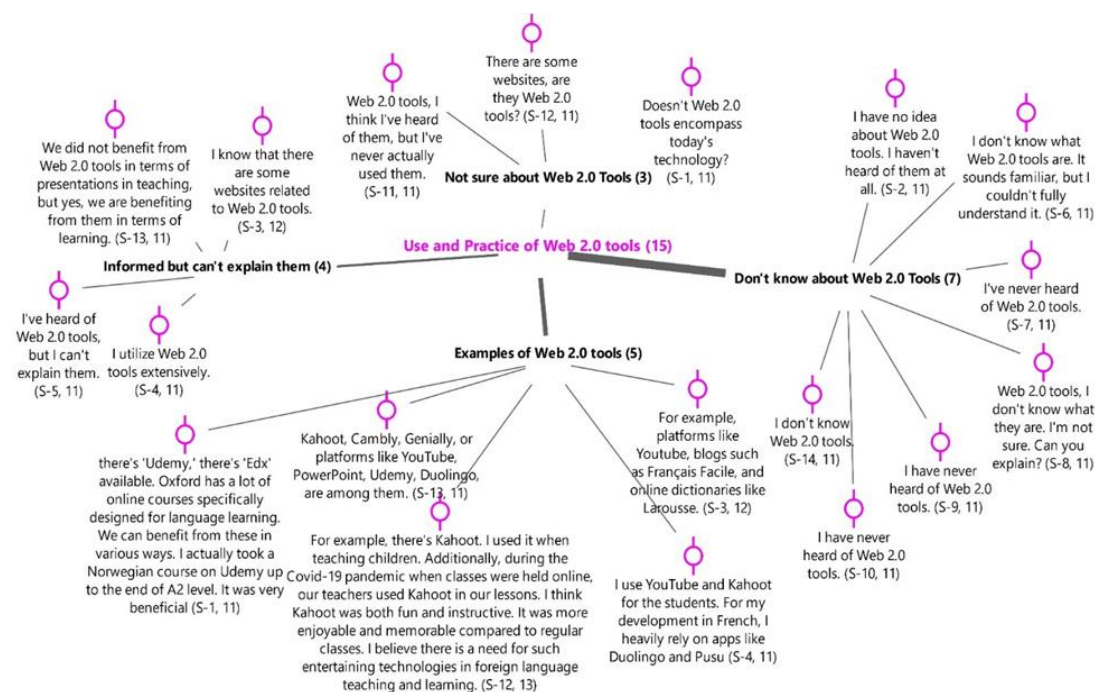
There are some websites, are they Web 2.0 tools? (S-12, 11)

Web 2.0 tools, I think I've heard of them, but I've never actually used them. (S-11, 11)

Doesn't Web 2.0 tools encompass today's technology? (S-1, 11)

Not sure about Web 2.0 Tools (3)

We did not benefit from Web 2.0 tools in terms of presentations in teaching, but yes, we are benefiting from them in terms of learning. (S-13, 11)

I know that there are some websites related to Web 2.0 tools. (S-3, 12)

I have no idea about Web 2.0 tools. I haven't heard of them at all. (S-2, 11)

I don't know what Web 2.0 tools are. It sounds familiar, but I couldn't fully understand it. (S-6, 11)

Use and Practice of Web 2.0 tools (15)

Informed but can't explain them (4)

Don't know about Web 2.0 Tools (7)

I've never heard of Web 2.0 tools. (S-7, 11)

I've heard of Web 2.0 tools, but I can't explain them. (S-5, 11)

I utilize Web 2.0 tools extensively. (S-4, 11)

Examples of Web 2.0 tools (5)

Kahoot, Cambly, Genially, or platforms like YouTube, PowerPoint, Udemy, Duolingo, are among them. (S-13, 11)

For example, platforms like Youtube, blogs such as Français Facile, and online dictionaries like Larousse. (S-3, 12)

I don't know Web 2.0 tools. (S-14, 11)

Web 2.0 tools, I don't know what they are. I'm not sure. Can you explain? (S-8, 11)

I have never heard of Web 2.0 tools. (S-9, 11)

there's 'Udemy,' there's 'Edx' available. Oxford has a lot of online courses specifically designed for language learning. We can benefit from these in various ways. I actually took a Norwegian course on Udemy up to the end of A2 level. It was very beneficial (S-1, 11)

For example, there's Kahoot. I used it when teaching children. Additionally, during the Covid-19 pandemic when classes were held online, our teachers used Kahoot in our lessons. I think Kahoot was both fun and instructive. It was more enjoyable and memorable compared to regular classes. I believe there is a need for such entertaining technologies in foreign language teaching and learning. (S-12, 13)

I use YouTube and Kahoot for the students. For my development in French, I heavily rely on apps like Duolingo and Pusu (S-4, 11)

I have never heard of Web 2.0 tools. (S-10, 11)